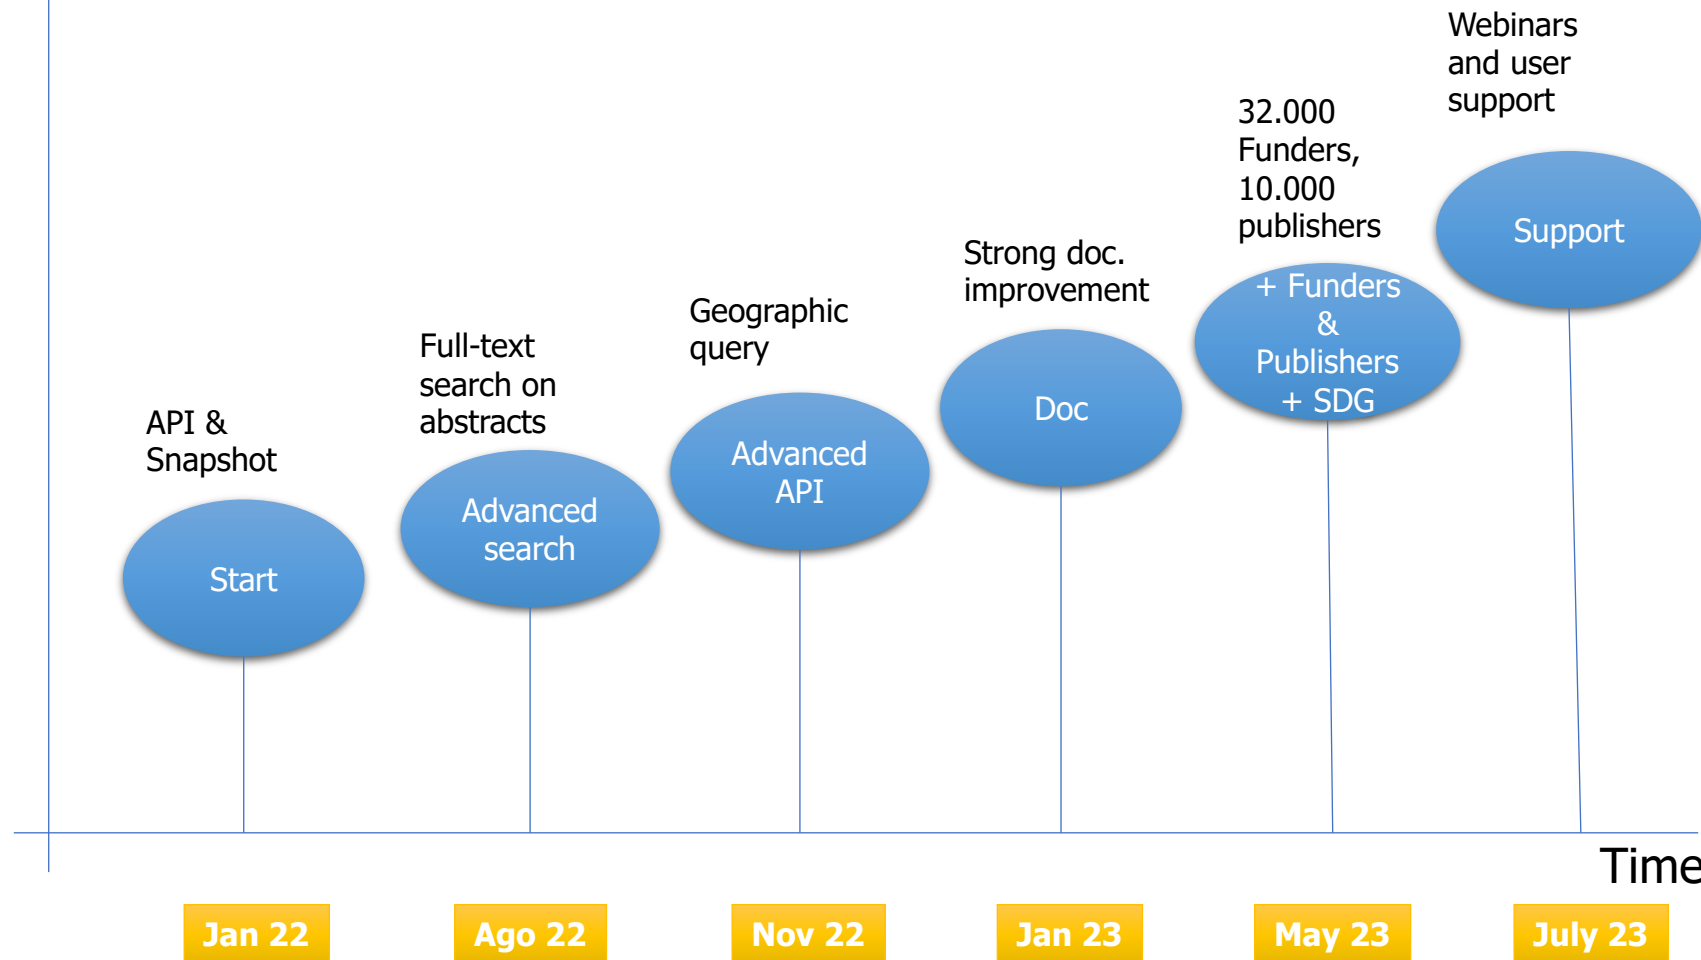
Webinars and user support

32.000 Funders, 10.000 publishers

Strong doc. improvement

Geographic query

Full-text search on abstracts

API & Snapshot

Support

+ Funders & Publishers + SDG

Doc

Advanced API

Advanced search

Start

Time

Jan 22

Ago 22

Nov 22

Jan 23

May 23

July 23